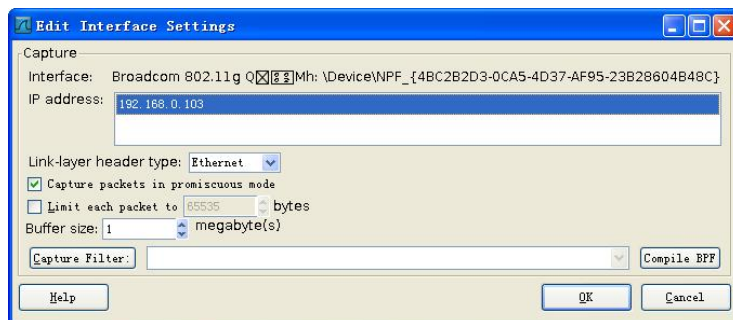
Edit Interface Settings

Capture

Interface: Broadcom 802.11g Q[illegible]Mh: \Device\NPF_{4BC2B2D3-0CA5-4D37-AF95-23B28604B48C}

IP address: 192.168.0.103

Link-layer header type: Ethernet

Capture packets in promiscuous mode

Limit each packet to 65535 bytes

Buffer size: 1 megabyte(s)

Capture Filter:

Compile BPF

Help

OK

Cancel